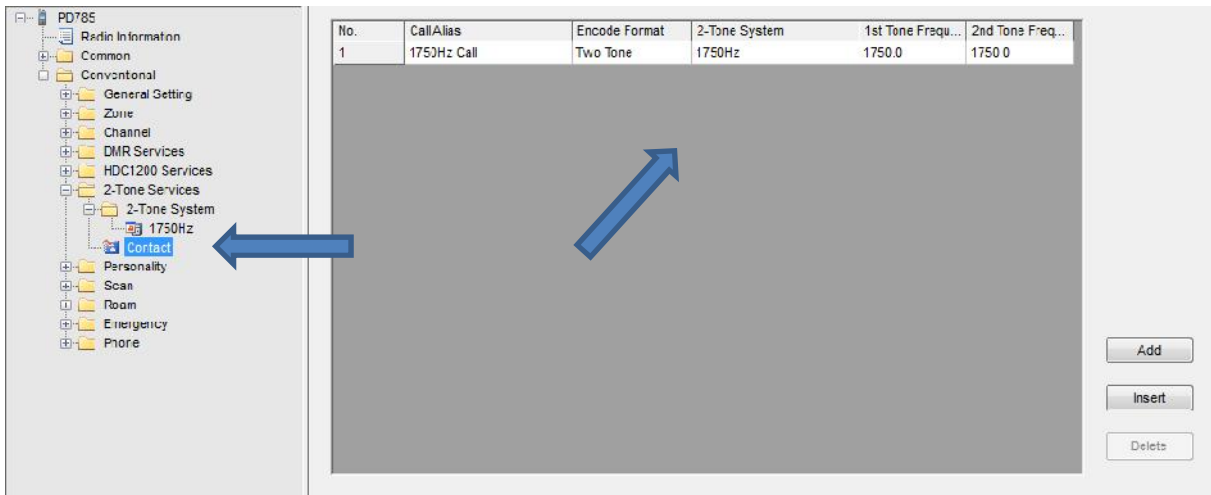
PD785
Radio Information
Common
Conventional
General Setting
Zone
Channel
DMR Services
HDC1200 Services
2-Tone Services
2-Tone System
1750Hz
Contact
Personality
Scan
Roam
Emergency
Phone

| No. | CallAlias | Encode Format | 2-Tone System | 1st Tone Frequ... | 2nd Tone Freq... |
|---|---|---|---|---|---|
| 1 | 1750Hz Call | Two Tone | 1750Hz | 1750.0 | 1750.0 |

Add
Insert
Delete